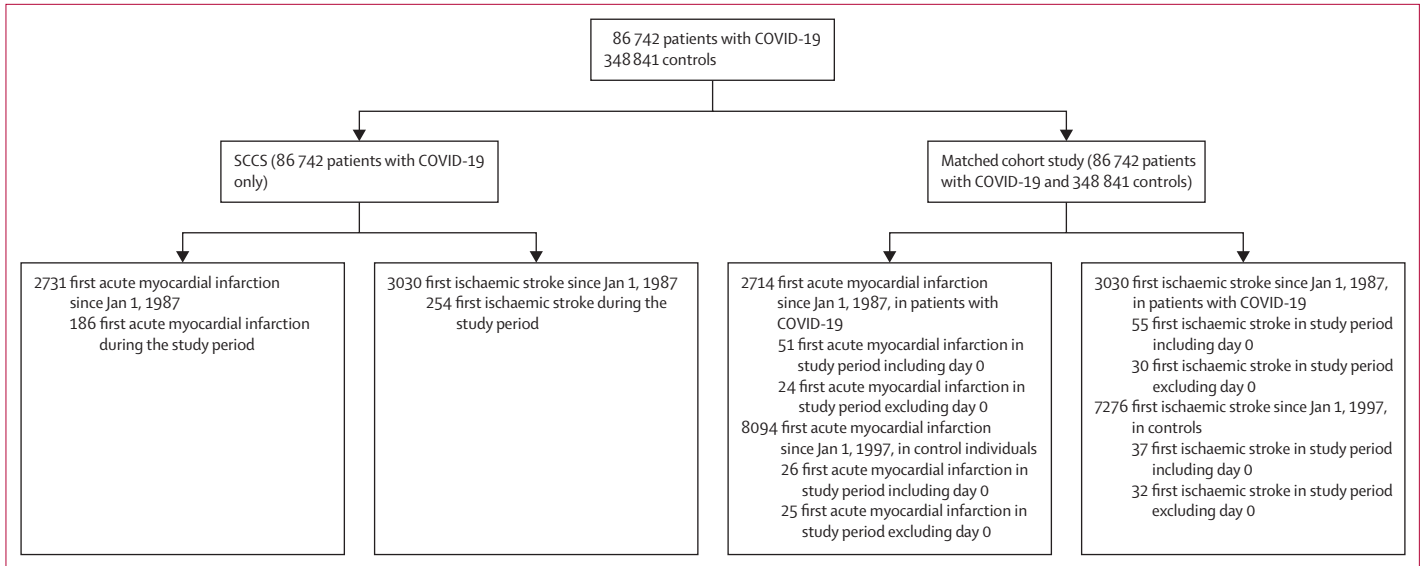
86 742 patients with COVID-19
348 841 controls

SCCS (86 742 patients with COVID-19 only)

Matched cohort study (86 742 patients with COVID-19 and 348 841 controls)

2731 first acute myocardial infarction since Jan 1, 1987
186 first acute myocardial infarction during the study period

3030 first ischaemic stroke since Jan 1, 1987
254 first ischaemic stroke during the study period

2714 first acute myocardial infarction since Jan 1, 1987, in patients with COVID-19
51 first acute myocardial infarction in study period including day 0
24 first acute myocardial infarction in study period excluding day 0
8094 first acute myocardial infarction since Jan 1, 1997, in control individuals
26 first acute myocardial infarction in study period including day 0
25 first acute myocardial infarction in study period excluding day 0

3030 first ischaemic stroke since Jan 1, 1987, in patients with COVID-19
55 first ischaemic stroke in study period including day 0
30 first ischaemic stroke in study period excluding day 0
7276 first ischaemic stroke since Jan 1, 1997, in controls
37 first ischaemic stroke in study period including day 0
32 first ischaemic stroke in study period excluding day 0